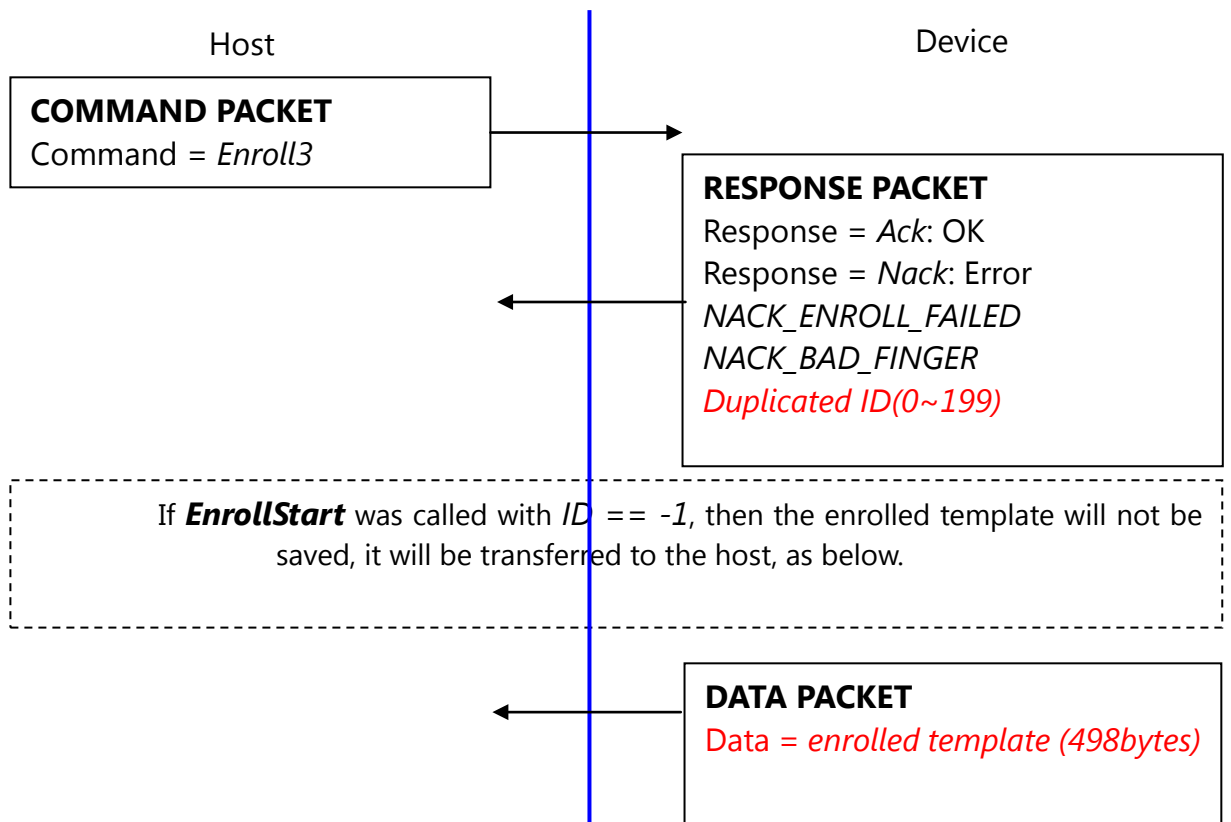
Host

Device

COMMAND PACKET
Command = Enroll3

RESPONSE PACKET
Response = Ack: OK
Response = Nack: Error
NACK_ENROLL_FAILED
NACK_BAD_FINGER
Duplicated ID(0~199)

If EnrollStart was called with ID == -1, then the enrolled template will not be saved, it will be transferred to the host, as below.

DATA PACKET
Data = enrolled template (498bytes)